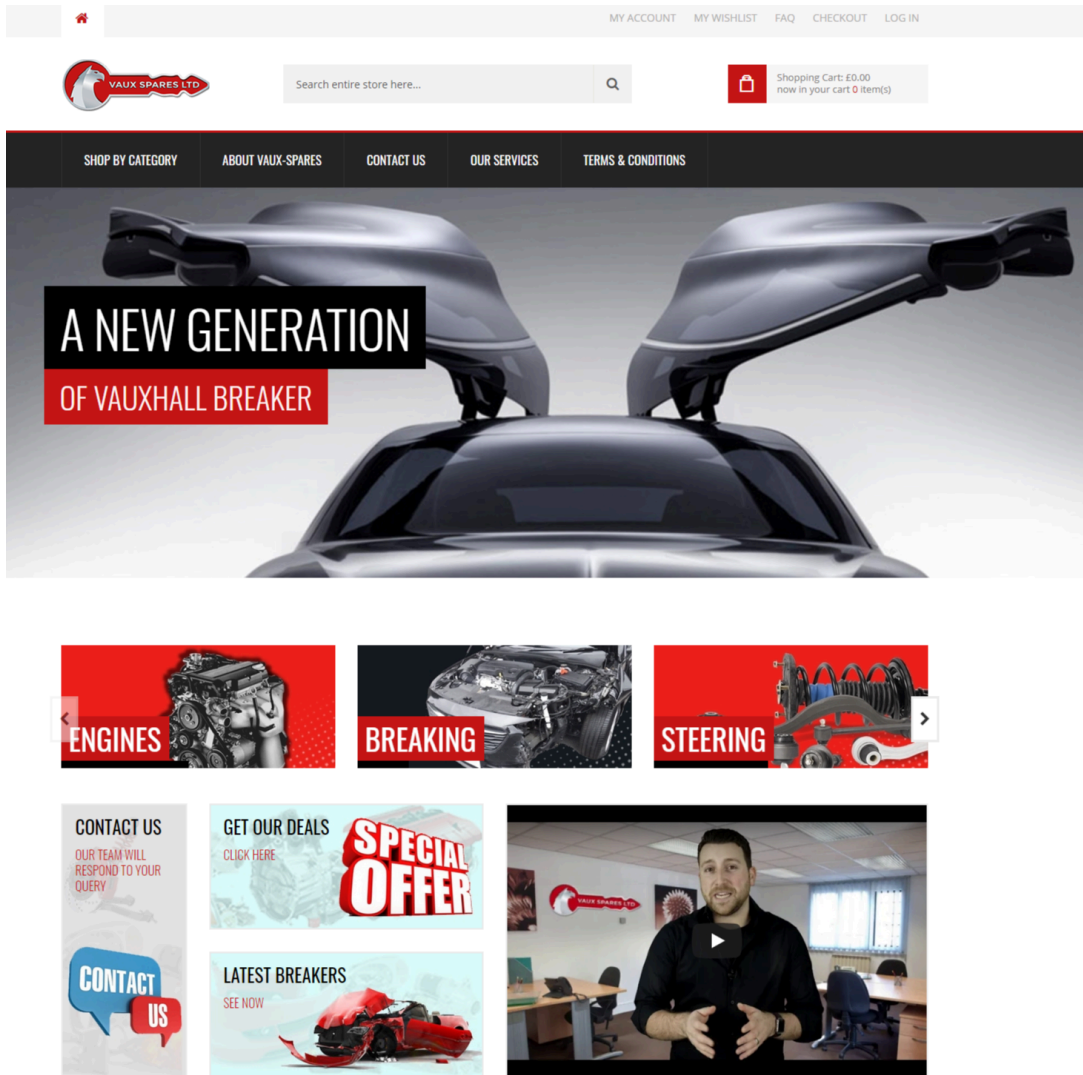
MY ACCOUNT MY WISHLIST FAQ CHECKOUT LOG IN

VAUX SPARES LTD

Search entire store here...

Shopping Cart: £0.00
now in your cart 0 item(s)

SHOP BY CATEGORY ABOUT VAUX-SPARES CONTACT US OUR SERVICES TERMS & CONDITIONS

A NEW GENERATION
OF VAUXHALL BREAKER

ENGINES

BREAKING

STEERING

CONTACT US
OUR TEAM WILL RESPOND TO YOUR QUERY

CONTACT US

GET OUR DEALS
CLICK HERE

SPECIAL OFFER

LATEST BREAKERS
SEE NOW

VAUX SPARES LTD